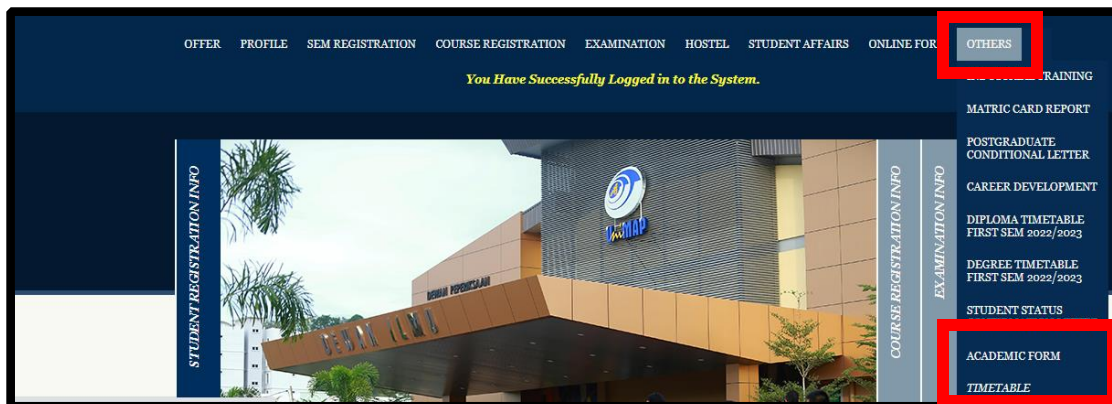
OFFER PROFILE SEM REGISTRATION COURSE REGISTRATION EXAMINATION HOSTEL STUDENT AFFAIRS ONLINE FOR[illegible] OTHERS

You Have Successfully Logged in to the System.

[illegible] TRAINING
MATRIC CARD REPORT
POSTGRADUATE CONDITIONAL LETTER
CAREER DEVELOPMENT
DIPLOMA TIMETABLE FIRST SEM 2022/2023
DEGREE TIMETABLE FIRST SEM 2022/2023
STUDENT STATUS
ACADEMIC FORM
TIMETABLE

STUDENT REGISTRATION INFO

COURSE REGISTRATION INFO

EXAMINATION INFO

UMMAP

DEWAN PERNIAGAAN

DEWAN ILMU